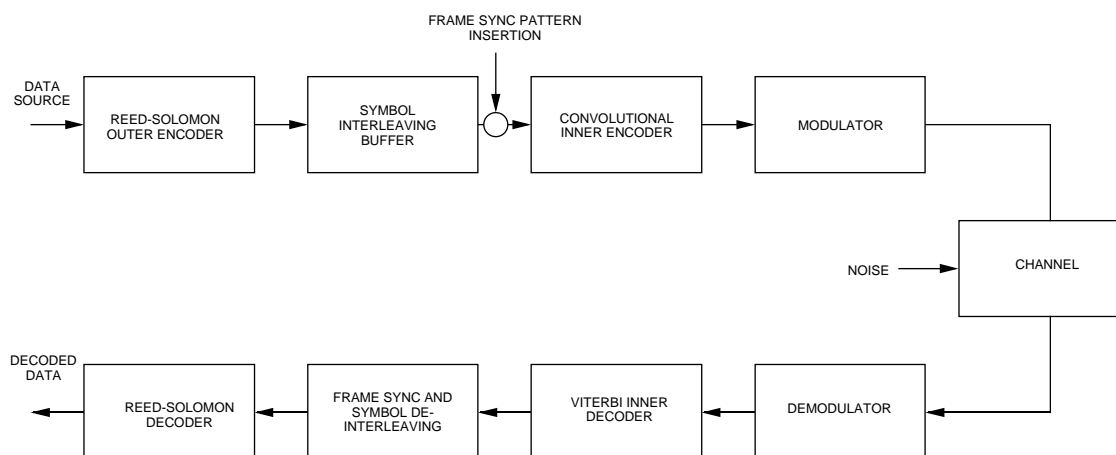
FRAME SYNC PATTERN INSERTION

DATA SOURCE

REED-SOLOMON OUTER ENCODER

SYMBOL INTERLEAVING BUFFER

CONVOLUTIONAL INNER ENCODER

MODULATOR

NOISE

CHANNEL

DECODED DATA

REED-SOLOMON DECODER

FRAME SYNC AND SYMBOL DE-INTERLEAVING

VITERBI INNER DECODER

DEMODULATOR